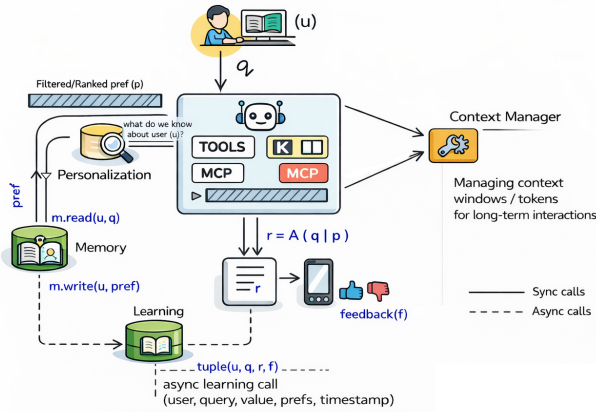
(u)

q

Filtered/Ranked pref (p)

what do we know about user (u)?

TOOLS

K

MCP

MCP

Personalization

pref

m.read(u, q)

Memory

m.write(u, pref)

Context Manager

Managing context windows / tokens for long-term interactions

r = A ( q | p )

r

feedback(f)

Sync calls

Async calls

Learning

tuple(u, q, r, f)

async learning call
(user, query, value, prefs, timestamp)